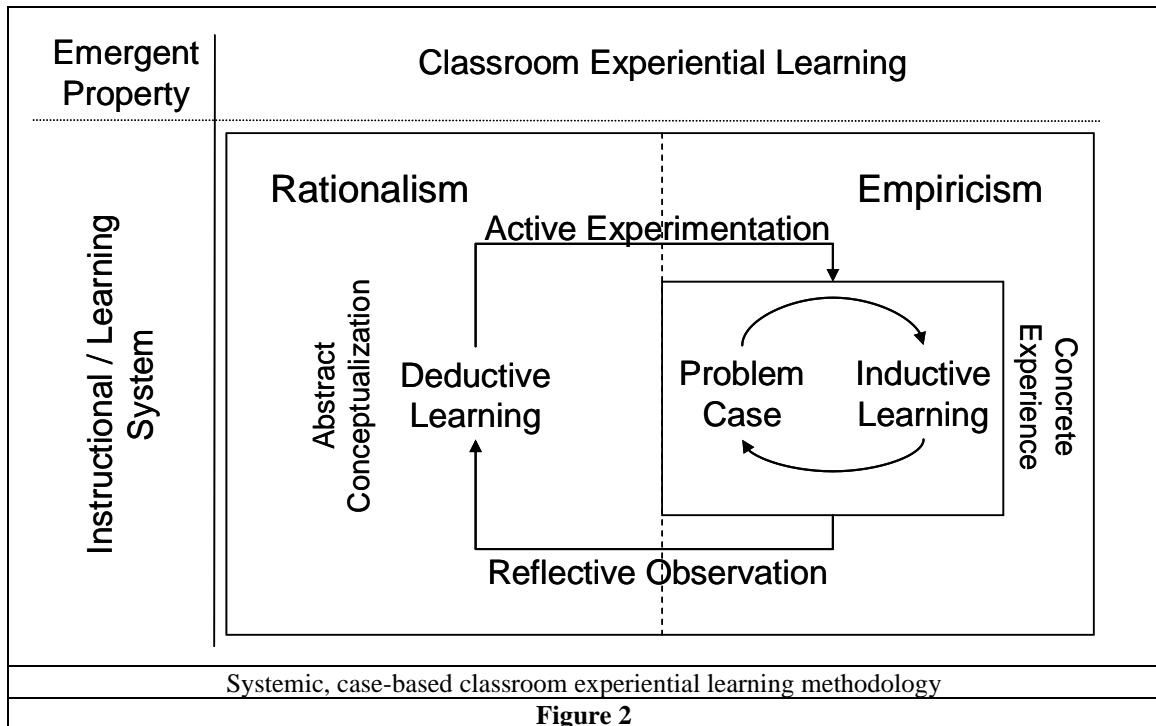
Emergent Property

Classroom Experiential Learning

Instructional / Learning System

Rationalism

Empiricism

Active Experimentation

Abstract Conceptualization

Deductive Learning

Problem Case

Inductive Learning

Concrete Experience

Reflective Observation

Systemic, case-based classroom experiential learning methodology

**Figure 2**